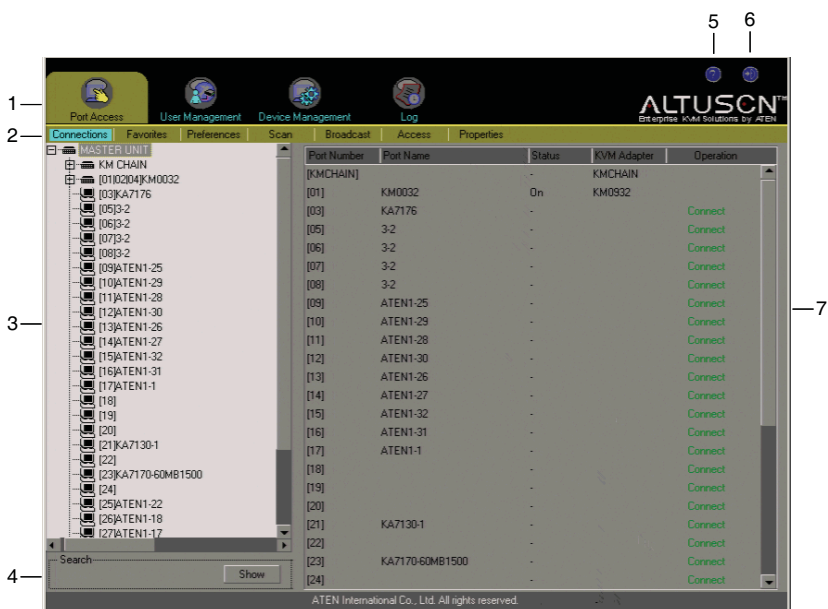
1
2
3
4
5
6
7

Port Access
User Management
Device Management
Log

ALTUSCN™
Enterprise KVM Solutions by ATEN

Connections | Favorites | Preferences | Scan | Broadcast | Access | Properties

MASTER UNIT
KM CHAIN
[01]02]04]KM0032
[03]KA7176
[05]3-2
[06]3-2
[07]3-2
[08]3-2
[09]ATEN1-25
[10]ATEN1-29
[11]ATEN1-28
[12]ATEN1-30
[13]ATEN1-26
[14]ATEN1-27
[15]ATEN1-32
[16]ATEN1-31
[17]ATEN1-1
[18]
[19]
[20]
[21]KA7130-1
[22]
[23]KA7170-60MB1500
[24]
[25]ATEN1-22
[26]ATEN1-18
[27]ATEN1-17

Search
Show

| Port Number | Port Name | Status | KVM Adapter | Operation |
|---|---|---|---|---|
| [KMCHAIN] | | - | KMCHAIN | |
| [01] | KM0032 | On | KM0932 | |
| [03] | KA7176 | - | | Connect |
| [05] | 3-2 | - | | Connect |
| [06] | 3-2 | - | | Connect |
| [07] | 3-2 | - | | Connect |
| [08] | 3-2 | - | | Connect |
| [09] | ATEN1-25 | - | | Connect |
| [10] | ATEN1-29 | - | | Connect |
| [11] | ATEN1-28 | - | | Connect |
| [12] | ATEN1-30 | - | | Connect |
| [13] | ATEN1-26 | - | | Connect |
| [14] | ATEN1-27 | - | | Connect |
| [15] | ATEN1-32 | - | | Connect |
| [16] | ATEN1-31 | - | | Connect |
| [17] | ATEN1-1 | - | | Connect |
| [18] | | - | | Connect |
| [19] | | - | | Connect |
| [20] | | - | | Connect |
| [21] | KA7130-1 | - | | Connect |
| [22] | | - | | Connect |
| [23] | KA7170-60MB1500 | - | | Connect |
| [24] | | - | | Connect |

ATEN International Co., Ltd. All rights reserved.